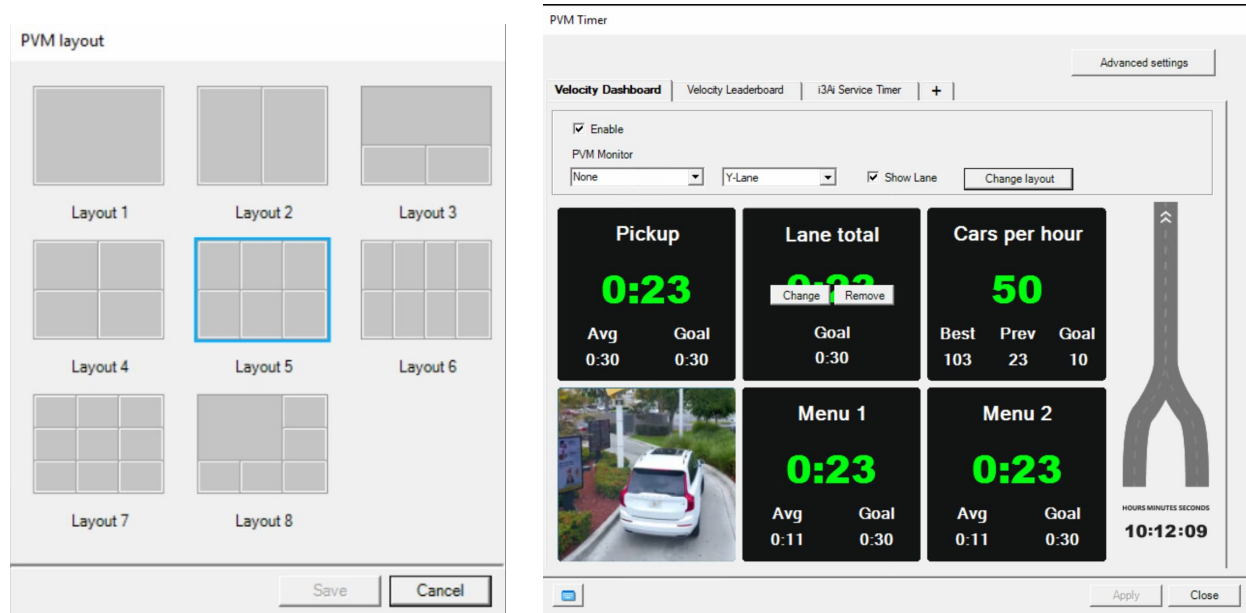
PVM layout

Layout 1
Layout 2
Layout 3
Layout 4
Layout 5
Layout 6
Layout 7
Layout 8

Save
Cancel

PVM Timer

Advanced settings

Velocity Dashboard
Velocity Leaderboard
i3Ai Service Timer
+

Enable
PVM Monitor
None
Y-Lane
Show Lane
Change layout

Pickup
0:23
Avg
Goal
0:30
0:30

Lane total
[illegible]
Change
Remove
Goal
0:30

Cars per hour
50
Best
Prev
Goal
103
23
10

Menu 1
0:23
Avg
Goal
0:11
0:30

Menu 2
0:23
Avg
Goal
0:11
0:30

HOURS MINUTES SECONDS
10:12:09

Apply
Close